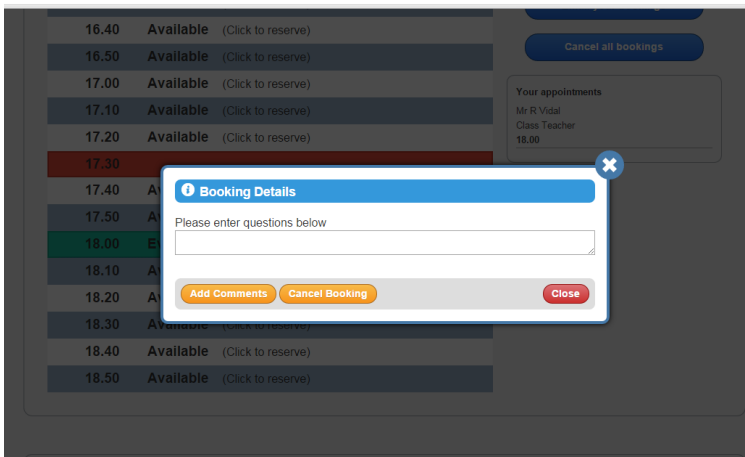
| | | |
|---|---|---|
| 16.40 | Available | (Click to reserve) |
| 16.50 | Available | (Click to reserve) |
| 17.00 | Available | (Click to reserve) |
| 17.10 | Available | (Click to reserve) |
| 17.20 | Available | (Click to reserve) |
| 17.30 | | |
| 17.40 | Av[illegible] | |
| 17.50 | A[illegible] | |
| 18.00 | E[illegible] | |
| 18.10 | A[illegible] | |
| 18.20 | A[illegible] | |
| 18.30 | Available | (Click to reserve) |
| 18.40 | Available | (Click to reserve) |
| 18.50 | Available | (Click to reserve) |

Cancel all bookings

Your appointments
Mr R Vidal
Class Teacher
18.00

Booking Details

Please enter questions below

Add Comments
Cancel Booking
Close